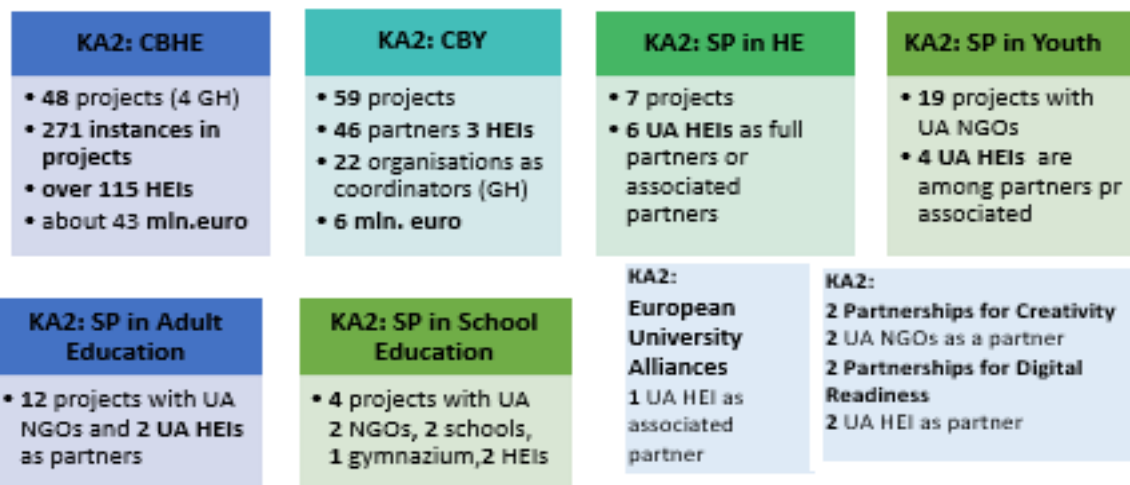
KA2: CBHE

• 48 projects (4 GH)
• 271 instances in projects
• over 115 HEIs
• about 43 mln.euro

KA2: CBY

• 59 projects
• 46 partners 3 HEIs
• 22 organisations as coordinators (GH)
• 6 mln. euro

KA2: SP in HE

• 7 projects
• 6 UA HEIs as full partners or associated partners

KA2: SP in Youth

• 19 projects with UA NGOs
• 4 UA HEIs are among partners pr associated

KA2: SP in Adult Education

• 12 projects with UA NGOs and 2 UA HEIs as partners

KA2: SP in School Education

• 4 projects with UA 2 NGOs, 2 schools, 1 gymnazium,2 HEIs

KA2: European University Alliances
1 UA HEI as associated partner

KA2:
2 Partnerships for Creativity
2 UA NGOs as a partner
2 Partnerships for Digital Readiness
2 UA HEI as partner